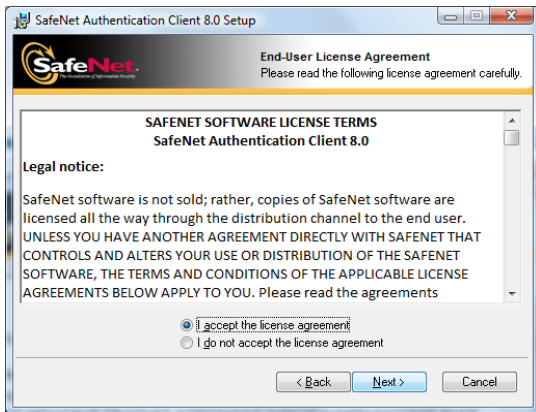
SafeNet Authentication Client 8.0 Setup

SafeNet.
The foundation of Information Security

End-User License Agreement
Please read the following license agreement carefully.

SAFENET SOFTWARE LICENSE TERMS
SafeNet Authentication Client 8.0

Legal notice:

SafeNet software is not sold; rather, copies of SafeNet software are licensed all the way through the distribution channel to the end user. UNLESS YOU HAVE ANOTHER AGREEMENT DIRECTLY WITH SAFENET THAT CONTROLS AND ALTERS YOUR USE OR DISTRIBUTION OF THE SAFENET SOFTWARE, THE TERMS AND CONDITIONS OF THE APPLICABLE LICENSE AGREEMENTS BELOW APPLY TO YOU. Please read the agreements

I accept the license agreement
I do not accept the license agreement

< Back
Next >
Cancel